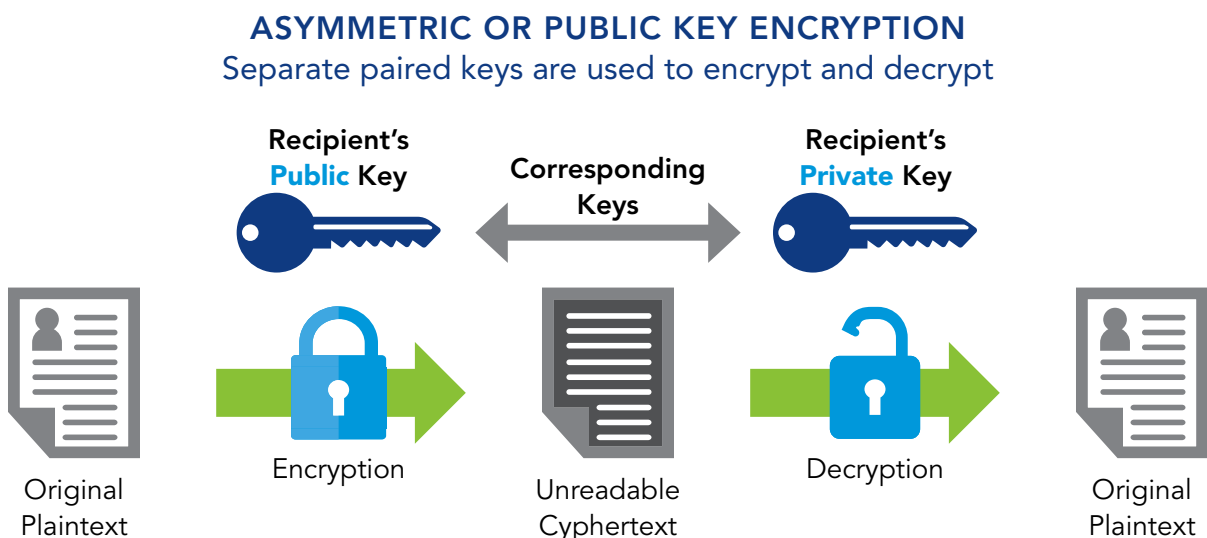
ASYMMETRIC OR PUBLIC KEY ENCRYPTION
Separate paired keys are used to encrypt and decrypt

Recipient's Public Key

Corresponding Keys

Recipient's Private Key

Original Plaintext

Encryption

Unreadable Cyphertext

Decryption

Original Plaintext